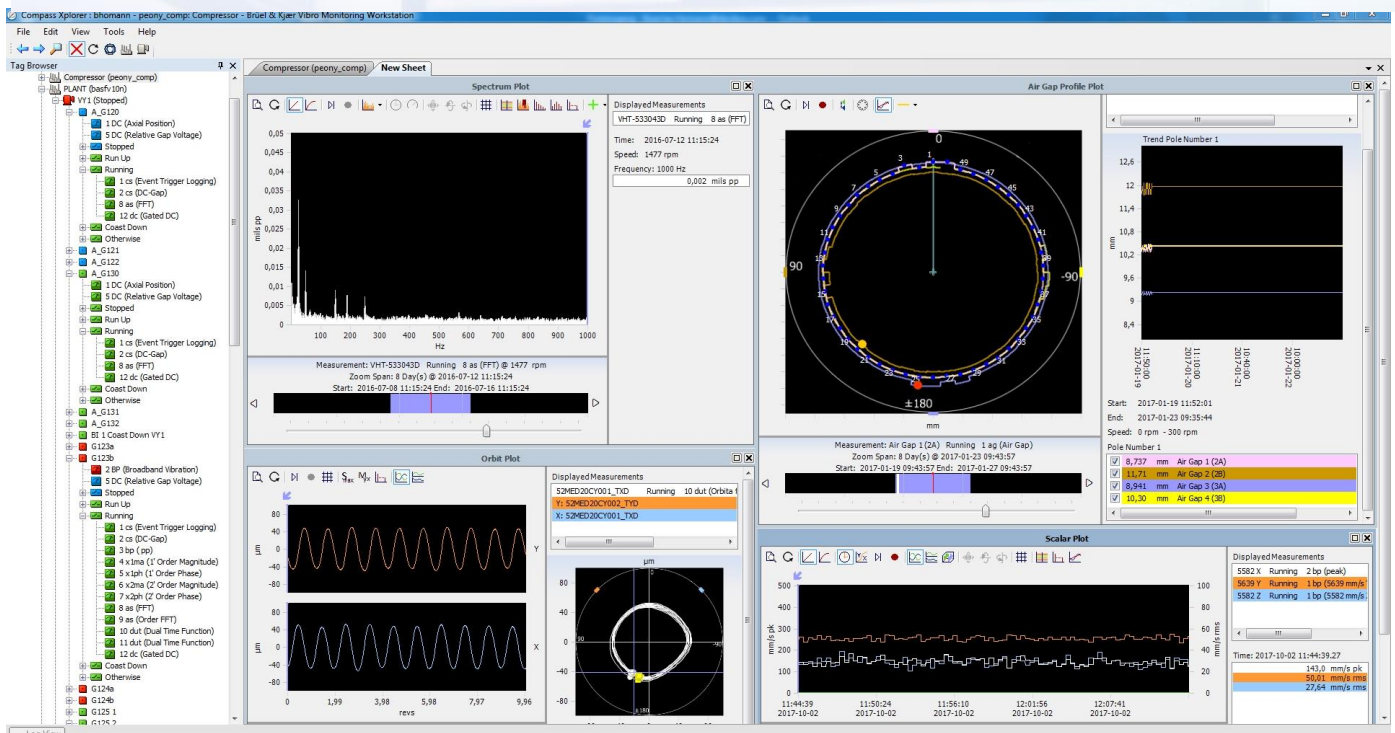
Compass Xplorer : bhomann - peony_comp: Compressor - Brüel & Kjær Vibro Monitoring Workstation

File Edit View Tools Help

Tag Browser

Compressor (peony_comp)
PLANT (basfv10n)
VY1 (Stopped)
A_G120
1 DC (Axial Position)
5 DC (Relative Gap Voltage)
Stopped
Run Up
Running
1 cs (Event Trigger Logging)
2 cs (DC-Gap)
8 as (FFT)
12 dc (Gated DC)
Coast Down
Otherwise
A_G121
A_G122
A_G130
1 DC (Axial Position)
5 DC (Relative Gap Voltage)
Stopped
Run Up
Running
1 cs (Event Trigger Logging)
2 cs (DC-Gap)
8 as (FFT)
12 dc (Gated DC)
Coast Down
Otherwise
A_G131
A_G132
BI 1 Coast Down VY1
G123a
G123b
2 BP (Broadband Vibration)
5 DC (Relative Gap Voltage)
Stopped
Run Up
Running
1 cs (Event Trigger Logging)
2 cs (DC-Gap)
3 bp ( pp)
4 x1ma (1' Order Magnitude)
5 x1ph (1' Order Phase)
6 x2ma (2' Order Magnitude)
7 x2ph (2' Order Phase)
8 as (FFT)
9 as (Order FFT)
10 dut (Dual Time Function)
11 dut (Dual Time Function)
12 dc (Gated DC)
Coast Down
Otherwise
G124a
G124b
G125 1
G125 2

Compressor (peony_comp) | New Sheet

Spectrum Plot

0,05
0,045
0,04
0,035
0,03
0,025
0,02
0,015
0,01
0,005
0
mils pp
100 200 300 400 500 600 700 800 900 1000
Hz

Displayed Measurements
VHT-533043D Running 8 as (FFT)
Time: 2016-07-12 11:15:24
Speed: 1477 rpm
Frequency: 1000 Hz
0,002 mils pp

Measurement: VHT-533043D Running 8 as (FFT) @ 1477 rpm
Zoom Span: 8 Day(s) @ 2016-07-12 11:15:24
Start: 2016-07-08 11:15:24 End: 2016-07-16 11:15:24

Air Gap Profile Plot

0
90
-90
±180
mm
1 3 5 7 9 11 13 15 17 19 21 23 25 27 29 31 33 35 37 39 41 43 45 47 49

Measurement: Air Gap 1 (2A) Running 1 ag (Air Gap)
Zoom Span: 8 Day(s) @ 2017-01-23 09:43:57
Start: 2017-01-19 09:43:57 End: 2017-01-27 09:43:57

Trend Pole Number 1
12,6
12
11,4
10,8
10,2
9,6
9
8,4
mm
11:50:00 2017-01-19
11:10:00 2017-01-20
10:40:00 2017-01-21
10:00:00 2017-01-22

Start: 2017-01-19 11:52:01
End: 2017-01-23 09:35:44
Speed: 0 rpm - 300 rpm
Pole Number 1
8,737 mm Air Gap 1 (2A)
11,71 mm Air Gap 2 (2B)
8,941 mm Air Gap 3 (3A)
10,30 mm Air Gap 4 (3B)

Orbit Plot

80
40
0
-40
-80
µm
Y
80
40
0
-40
-80
µm
X
0 1,99 3,98 5,98 7,97 9,96
revs

Displayed Measurements
52MED20CY001_TXD Running 10 dut (Orbita f
Y: 52MED20CY002_TYD
X: 52MED20CY001_TXD

µm
80
40
0
-40
-80

Scalar Plot

500
400
300
200
100
0
mm/s pk
100
80
60
40
20
0
mm/s rms
11:44:39 2017-10-02
11:50:24 2017-10-02
11:56:10 2017-10-02
12:01:56 2017-10-02
12:07:41 2017-10-02

Displayed Measurements
5582 X Running 2 bp (peak)
5639 Y Running 1 bp (5639 mm/s
5582 Z Running 1 bp (5582 mm/s

Time: 2017-10-02 11:44:39:27
143,0 mm/s pk
50,01 mm/s rms
27,64 mm/s rms

Lookup